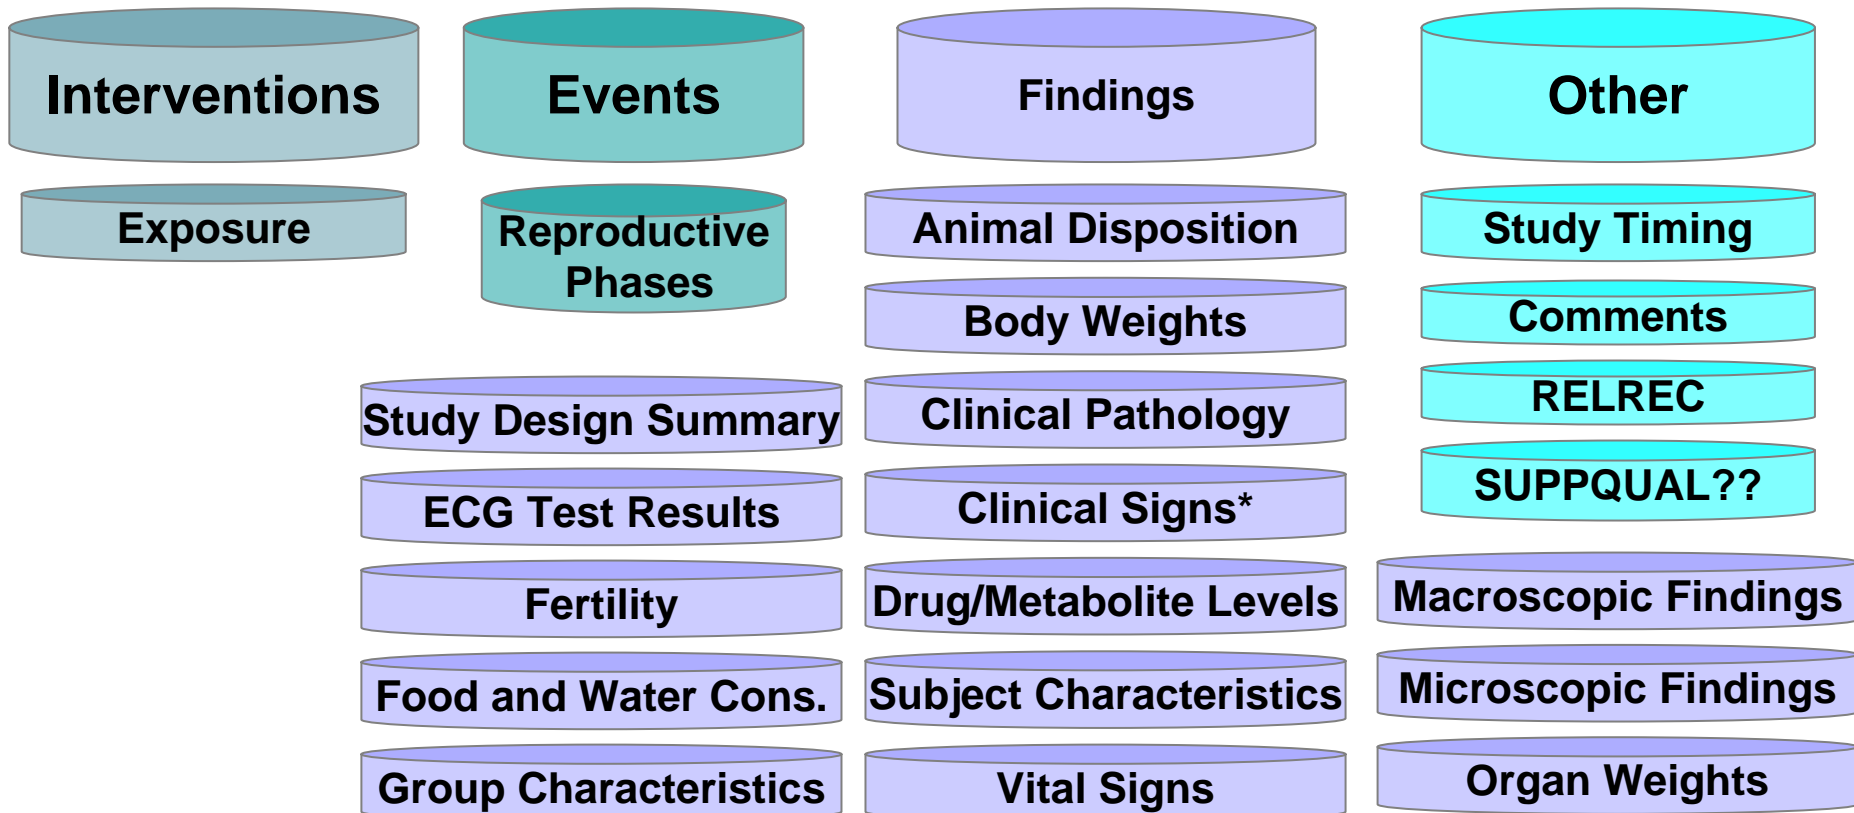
Interventions

Events

Findings

Other

Exposure

Reproductive Phases

Animal Disposition

Study Timing

Body Weights

Comments

RELREC

Study Design Summary

Clinical Pathology

SUPPQUAL??

ECG Test Results

Clinical Signs*

Fertility

Drug/Metabolite Levels

Macroscopic Findings

Food and Water Cons.

Subject Characteristics

Microscopic Findings

Group Characteristics

Vital Signs

Organ Weights